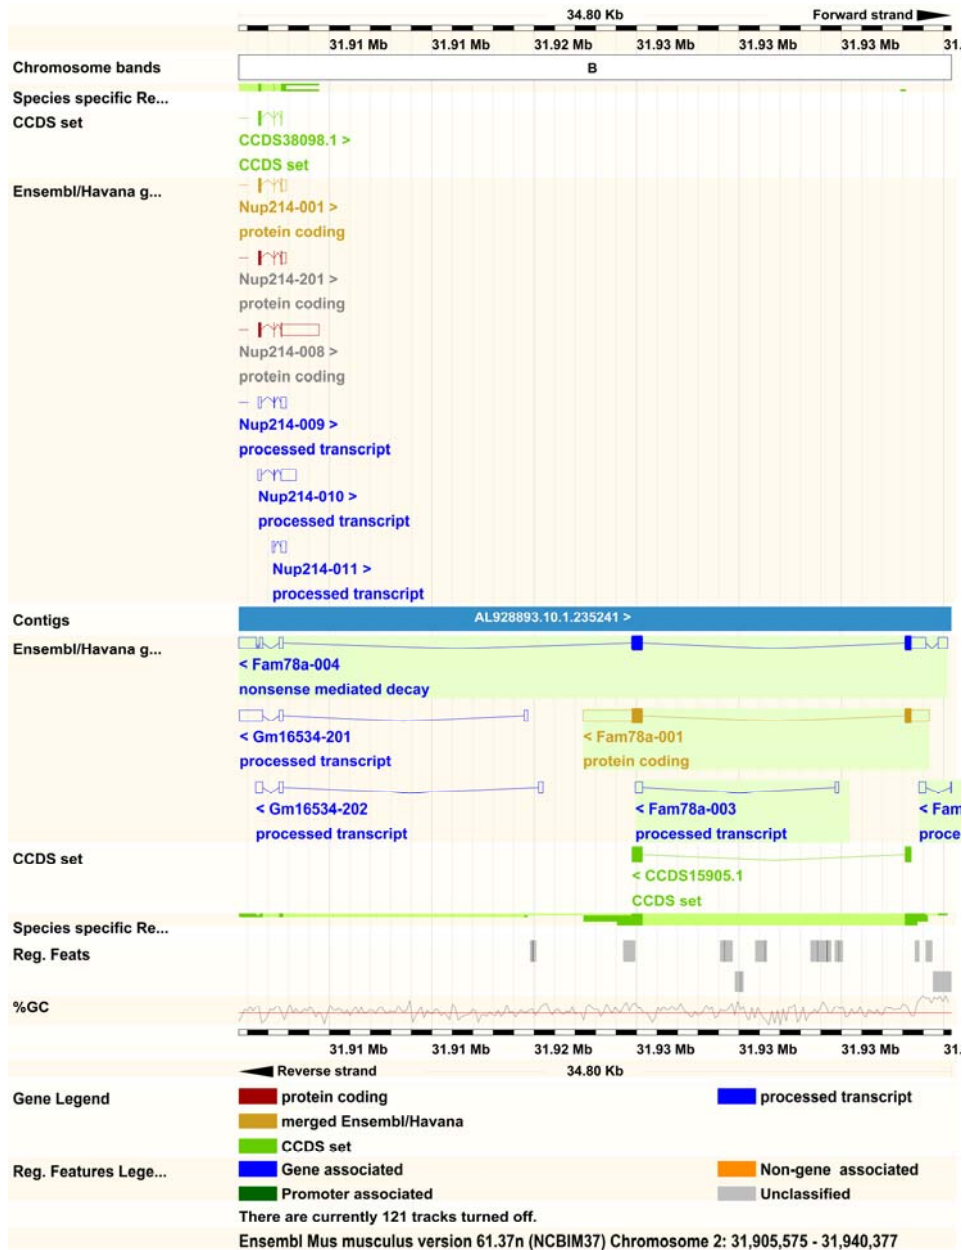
34.80 Kb
Forward strand
31.91 Mb 31.91 Mb 31.92 Mb 31.93 Mb 31.93 Mb 31.93 Mb 31.

Chromosome bands
B

Species specific Re...

CCDS set
CCDS38098.1 >
CCDS set

Ensembl/Havana g...
Nup214-001 >
protein coding
Nup214-201 >
protein coding
Nup214-008 >
protein coding
Nup214-009 >
processed transcript
Nup214-010 >
processed transcript
Nup214-011 >
processed transcript

Contigs
AL928893.10.1.235241 >

Ensembl/Havana g...
< Fam78a-004
nonsense mediated decay
< Gm16534-201
processed transcript
< Fam78a-001
protein coding
< Gm16534-202
processed transcript
< Fam78a-003
processed transcript
< Fam
proce

CCDS set
< CCDS15905.1
CCDS set

Species specific Re...

Reg. Feats

%GC

31.91 Mb 31.91 Mb 31.92 Mb 31.93 Mb 31.93 Mb 31.93 Mb 31.
Reverse strand
34.80 Kb

Gene Legend
protein coding
processed transcript
merged Ensembl/Havana
CCDS set

Reg. Features Lege...
Gene associated
Non-gene associated
Promoter associated
Unclassified

There are currently 121 tracks turned off.
Ensembl Mus musculus version 61.37n (NCBIM37) Chromosome 2: 31,905,575 - 31,940,377